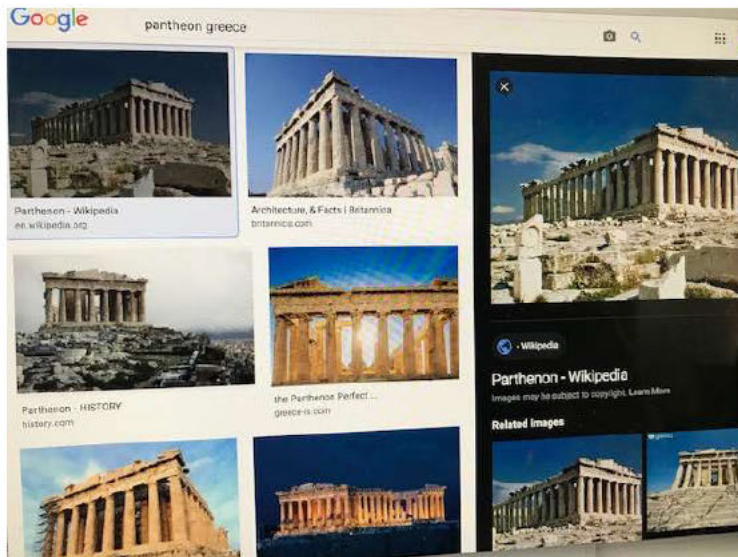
Google

pantheon greece

Parthenon - Wikipedia
en.wikipedia.org

Architecture, & Facts | Britannica
britannica.com

Parthenon - HISTORY
history.com

the Parthenon Perfect ...
greece-is.com

- Wikipedia

Parthenon - Wikipedia

Images may be subject to copyright. Learn More

Related images